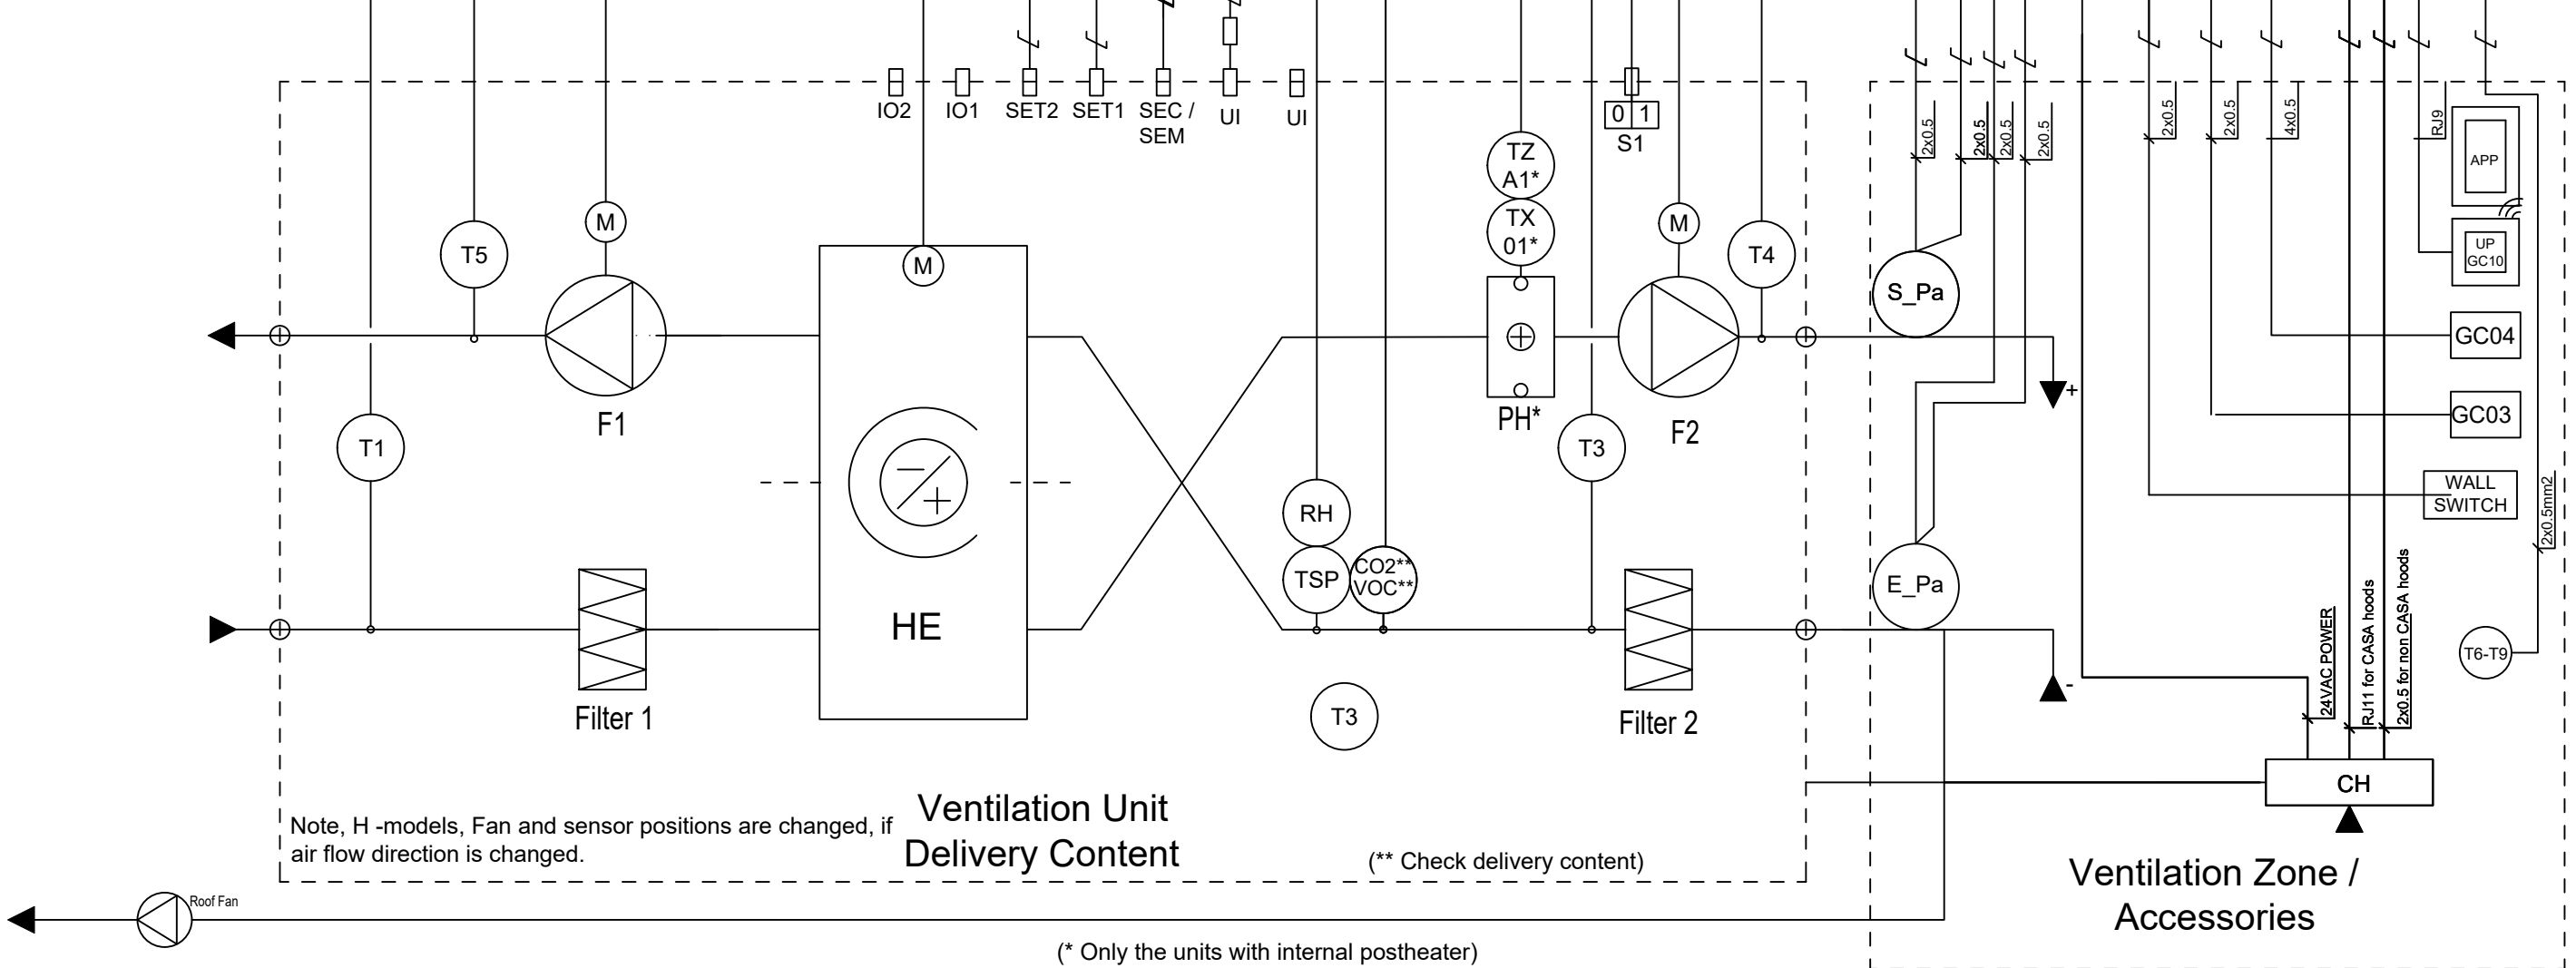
IO2 IO1 SET2 SET1 SEC / SEM UI UI

0 1
S1

TZ A1*
TX 01*

T5
M
M
M
T4

F1
HE
PH*
F2

T1
T3

RH
TSP
CO2** VOC**

Filter 1
Filter 2
T3

2x0.5 2x0.5 2x0.5 2x0.5 2x0.5 2x0.5 4x0.5 RJ9

APP
UP GC10
S_Pa
GC04
GC03
WALL SWITCH
2x0.5mm2
E_Pa
T6-T9
+
-
24VAC POWER
RJ11 for CASA hoods
2x0.5 for non CASA hoods
CH

Note, H -models, Fan and sensor positions are changed, if air flow direction is changed.

Ventilation Unit Delivery Content

(** Check delivery content)

Ventilation Zone / Accessories

Roof Fan

(* Only the units with internal postheater)